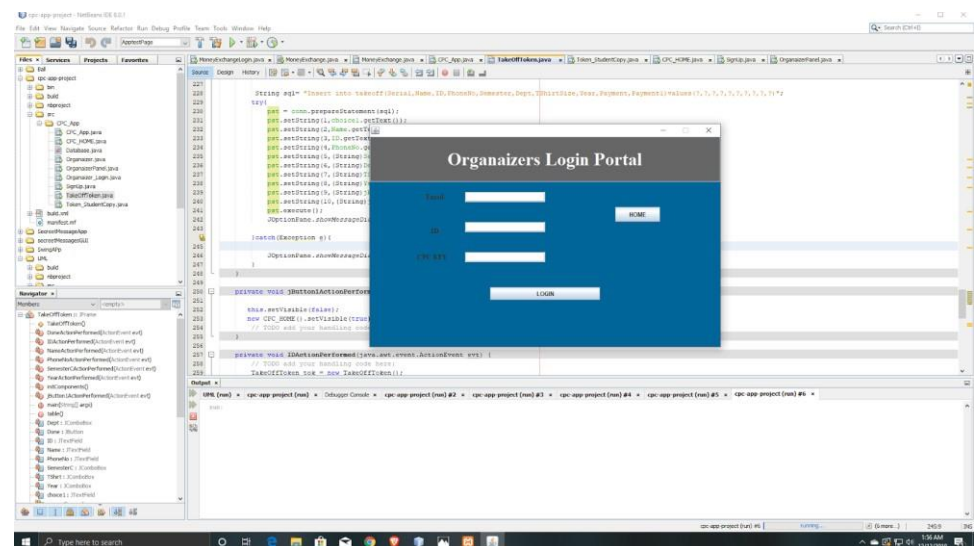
cpc-app-project - NetBeans IDE 8.0.2

File Edit View Navigate Source Refactor Run Debug Profile Team Tools Window Help

Search (Ctrl+I)

Files Services Projects Favorites

MoneyExchangeLogin.java MoneyExchange.java MoneyExchange.java CPC_App.java TakeOffToken.java Token_StudentCopy.java CPC_HOME.java SignUp.java OrganaizerPanel.java

Source Design History

cpc-app-project
bin
build
nbproject
src
CPC_App
CPC_App.java
CPC_HOME.java
Database.java
Organaizer.java
OrganaizerPanel.java
Organaizer_Login.java
SignUp.java
TakeOffToken.java
Token_StudentCopy.java
build.xml
manifest.mf
SecretMessageApp
secretMessagesGUI
SwingApp
UML
build
nbproject

227
228 String sql= "Insert into takeoff(Serial,Name,ID,PhoneNo,Semester,Dept,TShirtSize,Year,Payment,Payment1)values(?,?,?,?,?,?,?,?,?,?)";
229 try{
230 pst = conn.prepareStatement(sql);
231 pst.setString(1,choice1.getText());
232 pst.setString(2,Name.getT
233 pst.setString(3,ID.getText
234 pst.setString(4,PhoneNo.ge
235 pst.setString(5,(String)
236 pst.setString(6,(String)
237 pst.setString(7,(String)
238 pst.setString(8,(String)
239 pst.setString(9,(String)
240 pst.setString(10,(String)
241 pst.execute();
242 JOptionPane.showMessageDi
243
244 }catch(Exception e){
245
246 JOptionPane.showMessageDi
247 }
248 }
249
250 private void jButton1ActionPerform
251
252 this.setVisible(false);
253 new CPC_HOME().setVisible(true
254 // TODO add your handling code
255 }
256
257 private void IDActionPerformed(java.awt.event.ActionEvent evt) {
258 // TODO add your handling code here:
259 TakeOffToken tok = new TakeOffToken();

Organaizers Login Portal

Email

ID

Passw

HOME

LOGIN

Navigator
Members <empty>
TakeOffToken :: JFrame
TakeOffToken()
DoneActionPerformed(ActionEvent evt)
IDActionPerformed(ActionEvent evt)
NameActionPerformed(ActionEvent evt)
PhoneNoActionPerformed(ActionEvent evt)
SemesterCActionPerformed(ActionEvent evt)
YearActionPerformed(ActionEvent evt)
initComponents()
jButton1ActionPerformed(ActionEvent evt)
main(String[] args)
table()
Dept : JComboBox
Done : JButton
ID : JTextField
Name : JTextField
PhoneNo : JTextField
SemesterC : JComboBox
TShirt : JComboBox
Year : JComboBox
choice1 : JTextField

Output
UML (run) cpc-app-project (run) Debugger Console cpc-app-project (run) #2 cpc-app-project (run) #3 cpc-app-project (run) #4 cpc-app-project (run) #5 cpc-app-project (run) #6

run:

cpc-app-project (run) #6 running... (6 more...) 245:9 INS

Type here to search

1:36 AM